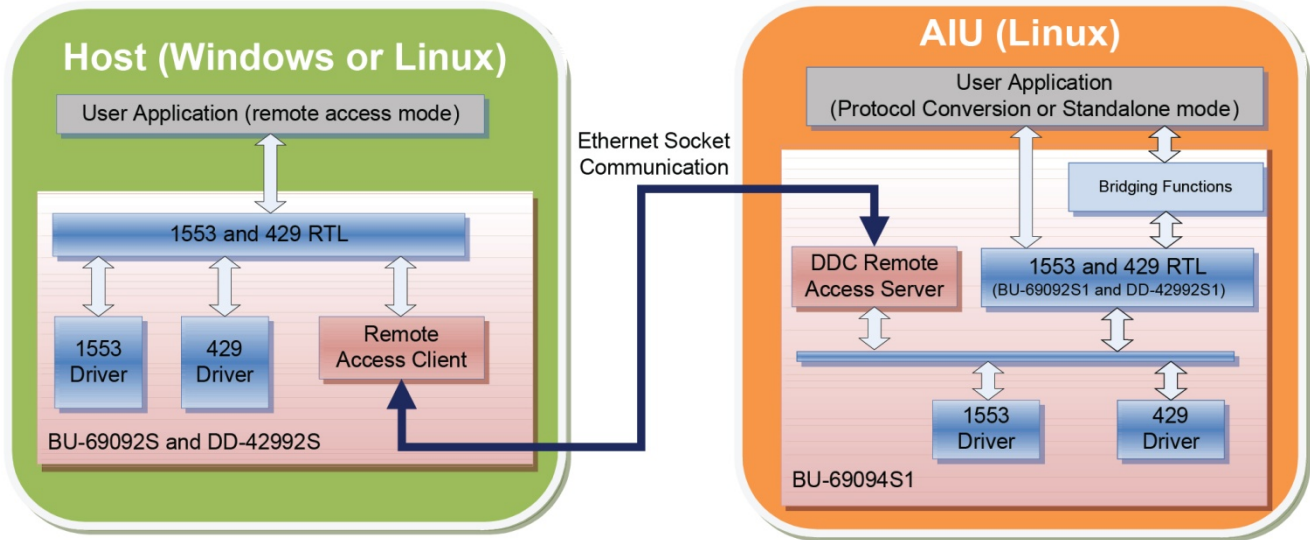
Host (Windows or Linux)

User Application (remote access mode)

1553 and 429 RTL

1553 Driver

429 Driver

Remote Access Client

BU-69092S and DD-42992S

Ethernet Socket Communication

AIU (Linux)

User Application (Protocol Conversion or Standalone mode)

Bridging Functions

DDC Remote Access Server

1553 and 429 RTL (BU-69092S1 and DD-42992S1)

1553 Driver

429 Driver

BU-69094S1